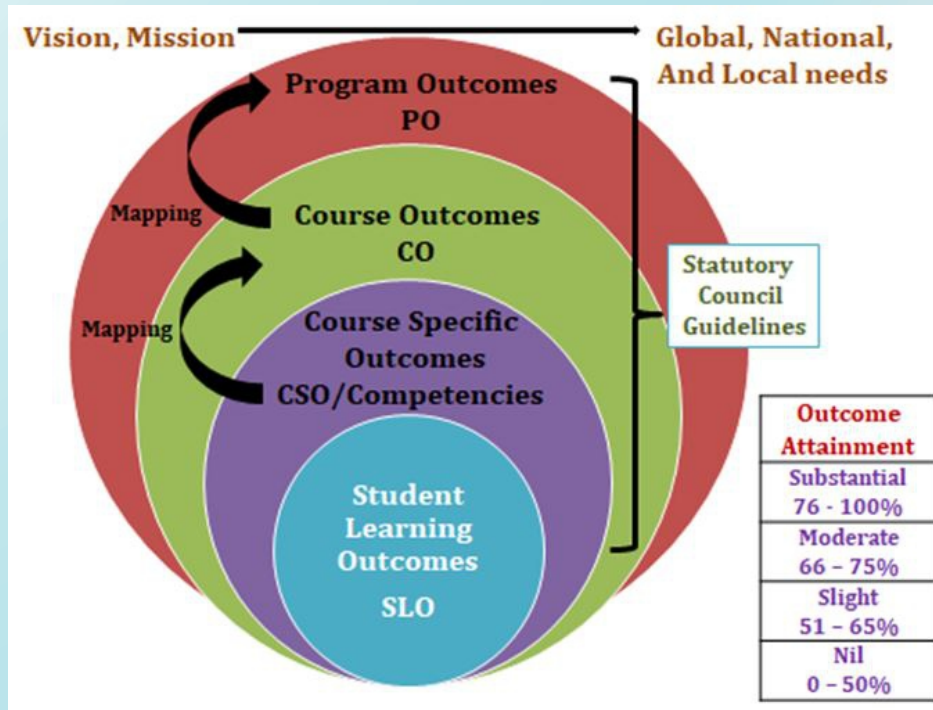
Vision, Mission

Global, National, And Local needs

Program Outcomes
PO

Mapping

Course Outcomes
CO

Mapping

Course Specific Outcomes
CSO/Competencies

Student Learning Outcomes
SLO

Statutory Council Guidelines

| Outcome Attainment |
|---|
| Substantial 76 - 100% |
| Moderate 66 – 75% |
| Slight 51 – 65% |
| Nil 0 – 50% |